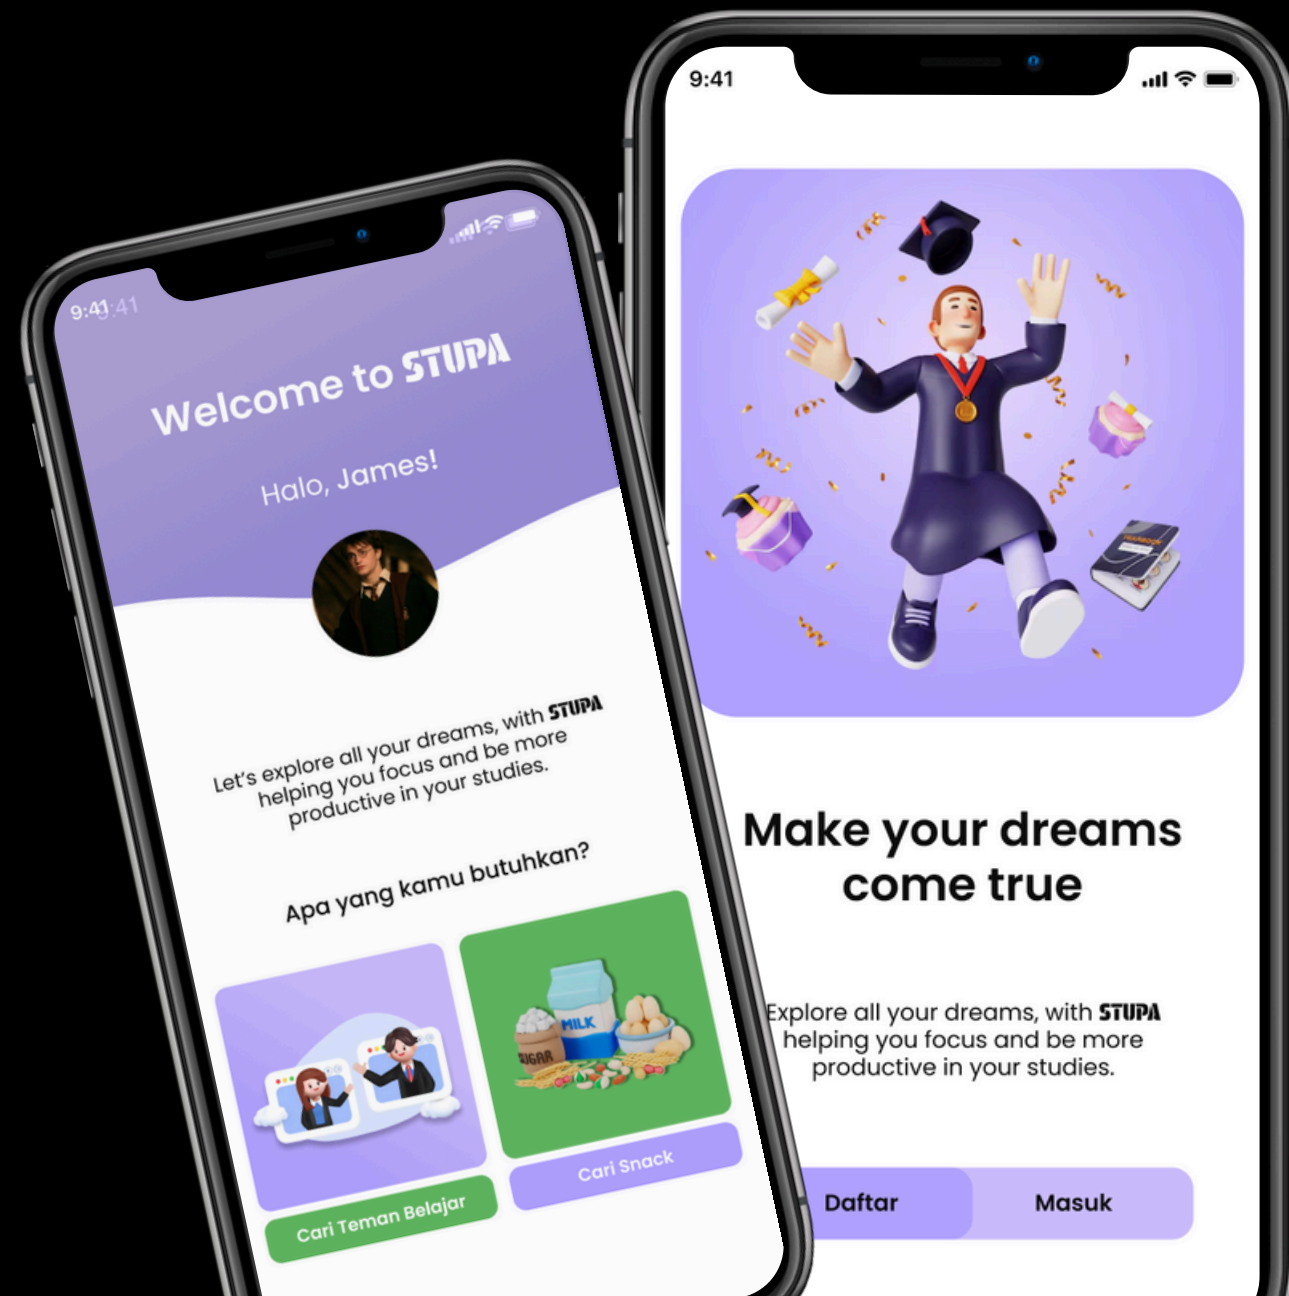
9:41

Welcome to STUPA

Halo, James!

Let's explore all your dreams, with STUPA helping you focus and be more productive in your studies.

Apa yang kamu butuhkan?

MILK
SUGAR

Cari Teman Belajar

Cari Snack

9:41

Make your dreams come true

Explore all your dreams, with STUPA helping you focus and be more productive in your studies.

Daftar

Masuk